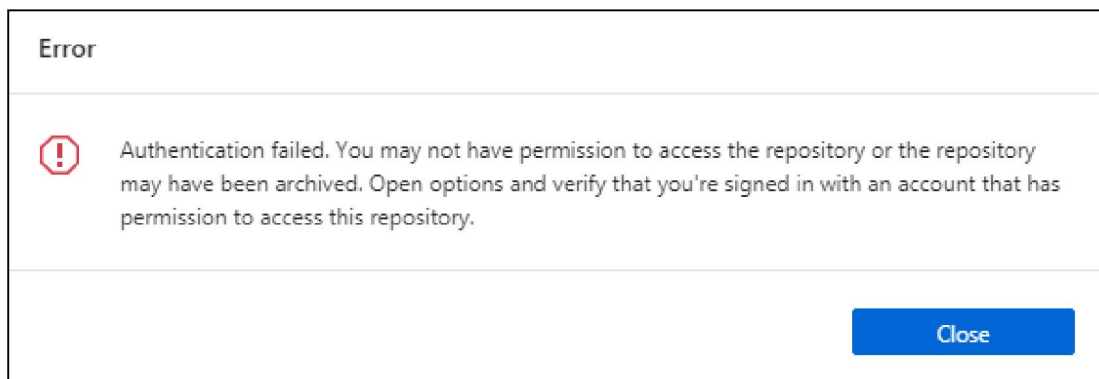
Error

Authentication failed. You may not have permission to access the repository or the repository may have been archived. Open options and verify that you're signed in with an account that has permission to access this repository.

Close